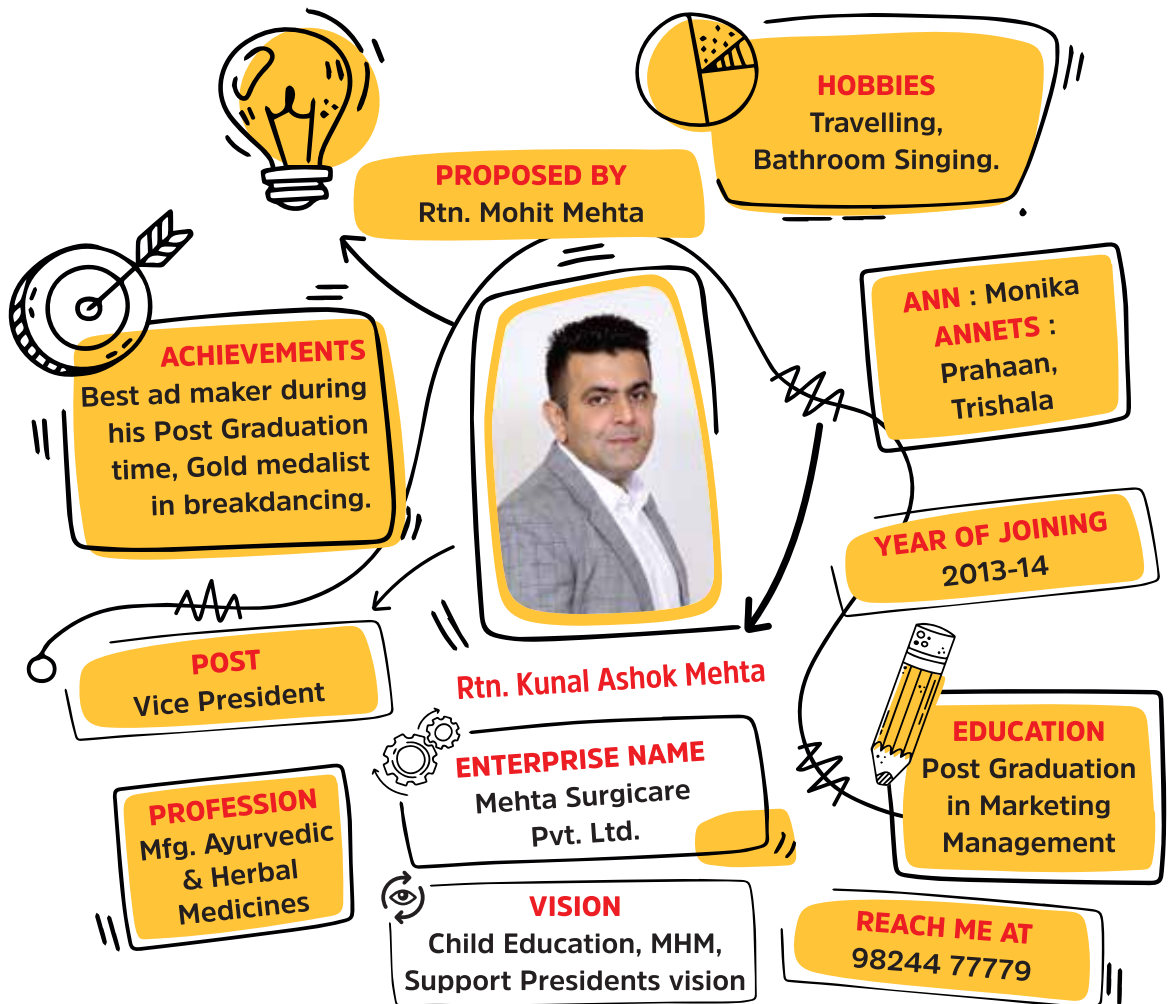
HOBBIES
Travelling, Bathroom Singing.

PROPOSED BY
Rtn. Mohit Mehta

ACHIEVEMENTS
Best ad maker during his Post Graduation time, Gold medalist in breakdancing.

ANN : Monika
ANNETS : Prahaan, Trishala

YEAR OF JOINING
2013-14

POST
Vice President

Rtn. Kunal Ashok Mehta

ENTERPRISE NAME
Mehta Surgicare Pvt. Ltd.

EDUCATION
Post Graduation in Marketing Management

PROFESSION
Mfg. Ayurvedic & Herbal Medicines

VISION
Child Education, MHM, Support Presidents vision

REACH ME AT
98244 77779